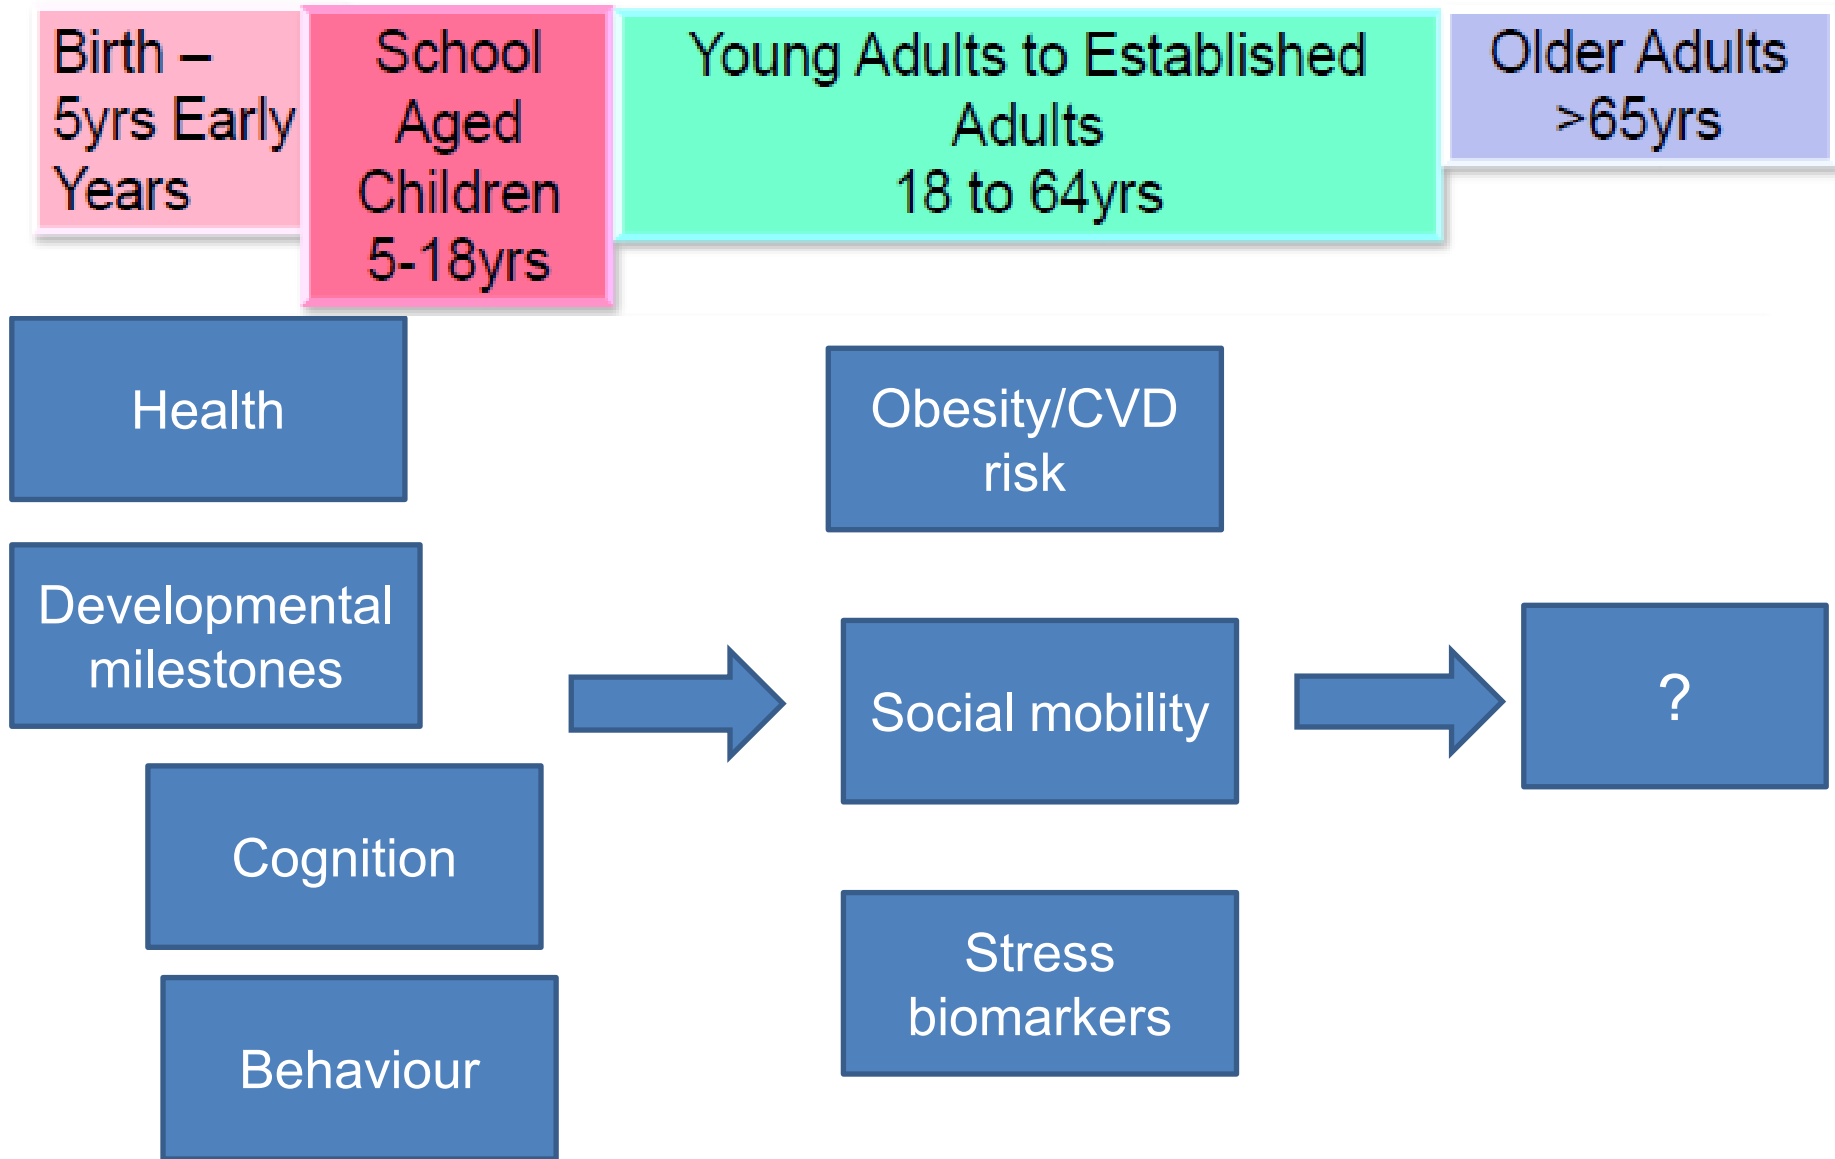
Birth – 5yrs Early Years

School Aged Children 5-18yrs

Young Adults to Established Adults 18 to 64yrs

Older Adults >65yrs

Health

Developmental milestones

Cognition

Behaviour

Obesity/CVD risk

Social mobility

Stress biomarkers

?